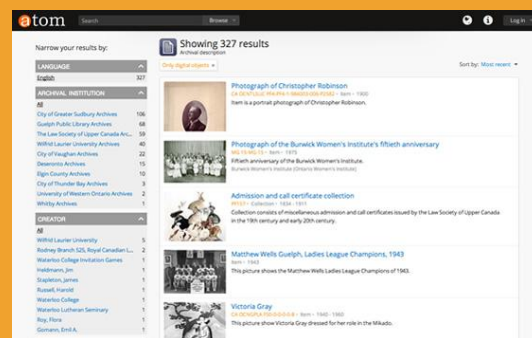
atom

Search Browse

Log in

Narrow your results by:

LANGUAGE

English 327

ARCHIVAL INSTITUTION

All

City of Greater Sudbury Archives 106

Guelph Public Library Archives 68

The Law Society of Upper Canada Ar... 48

Wilfrid Laurier University Archives 40

City of Vaughan Archives 22

Deseronto Archives 16

Elgin County Archives 10

City of Thunder Bay Archives 3

University of Western Ontario Archives 2

Whitby Archives 1

CREATOR

All

Wilfrid Laurier University 5

Rodney Branch 525, Royal Canadian L... 2

Waterloo College Invitation Games 1

Heldmann, Jim 1

Stapleton, James 1

Russell, Harold 1

Waterloo College 1

Waterloo Lutheran Seminary 1

Roy, Flora 1

Gomann, Emil A. 1

Showing 327 results

Archival description

Only digital objects

Sort by: Most recent

Photograph of Christopher Robinson

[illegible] · Item · 1900

Item is a portrait photograph of Christopher Robinson.

Photograph of the Burwick Women's Institute's fiftieth anniversary

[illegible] · Item · 1975

Fiftieth anniversary of the Burwick Women's Institute.

Burwick Women's Institute (Ontario Women's Institute)

Admission and call certificate collection

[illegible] · Collection · 1834 - 1971

Collection consists of miscellaneous admission and call certificates issued by the Law Society of Upper Canada in the 19th century and early 20th century.

Matthew Wells Guelph, Ladies League Champions, 1943

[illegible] · Item · 1943

This picture shows the Matthew Wells Ladies League Champions of 1943.

Victoria Gray

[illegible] · Item · 1960 - 1980

This picture show Victoria Gray dressed for her role in the Mikado.